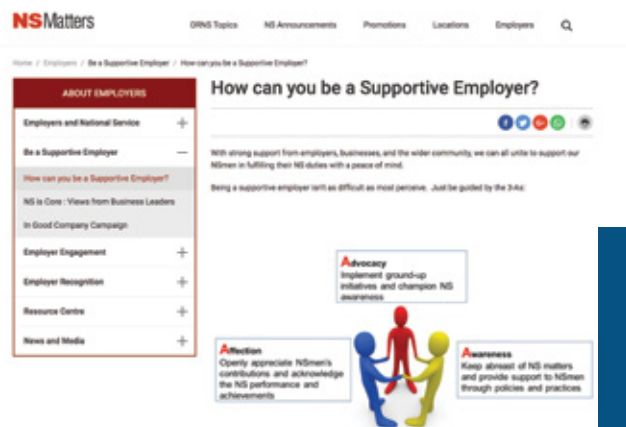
NSMatters

ORNS Topics NS Announcements Promotions Locations Employers

Home / Employers / Be a Supportive Employer / How can you be a Supportive Employer?

ABOUT EMPLOYERS

Employers and National Service +

Be a Supportive Employer —

How can you be a Supportive Employer?

NS is Core : Views from Business Leaders

In Good Company Campaign

Employer Engagement +

Employer Recognition +

Resource Centre +

News and Media +

How can you be a Supportive Employer?

With strong support from employers, businesses, and the wider community, we can all unite to support our NSmen in fulfilling their NS duties with a peace of mind.

Being a supportive employer isn't as difficult as most perceive. Just be guided by the 3-As:

Advocacy
Implement ground-up initiatives and champion NS awareness

Affection
Openly appreciate NSmen's contributions and acknowledge the NS performance and achievements

Awareness
Keep abreast of NS matters and provide support to NSmen through policies and practices